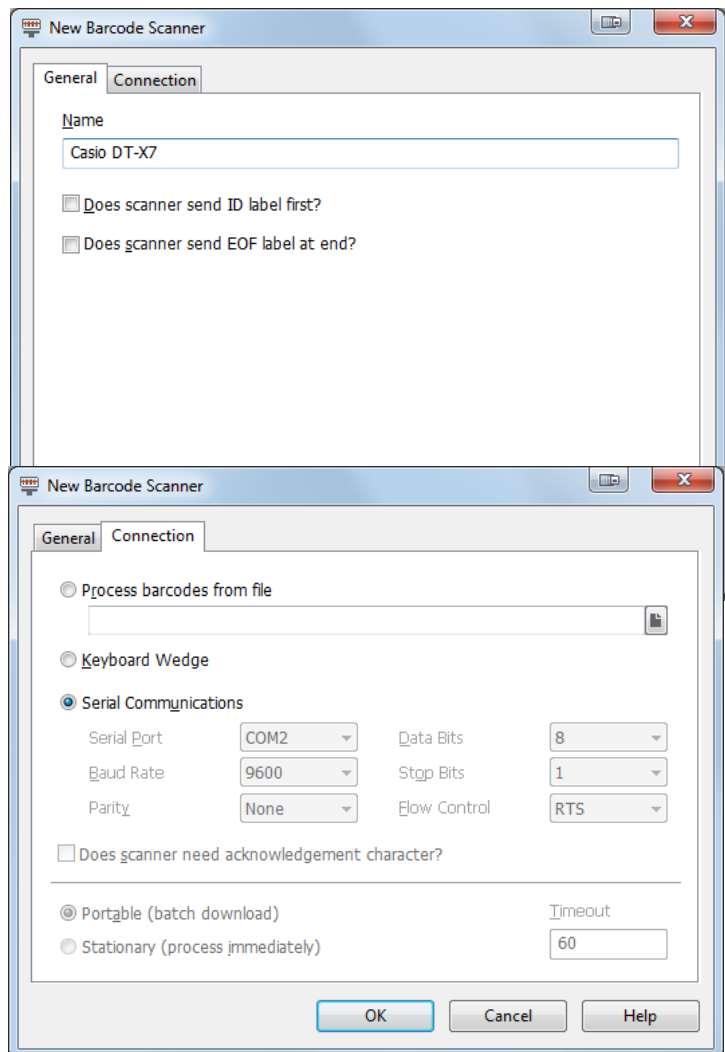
New Barcode Scanner

General | Connection

Name

Casio DT-X7

Does scanner send ID label first?

Does scanner send EOF label at end?

New Barcode Scanner

General | Connection

Process barcodes from file

Keyboard Wedge

Serial Communications

| | | | |
|---|---|---|---|
| Serial Port | COM2 | Data Bits | 8 |
| Baud Rate | 9600 | Stop Bits | 1 |
| Parity | None | Flow Control | RTS |

Does scanner need acknowledgement character?

Portable (batch download)

Stationary (process immediately)

Timeout

60

OK | Cancel | Help